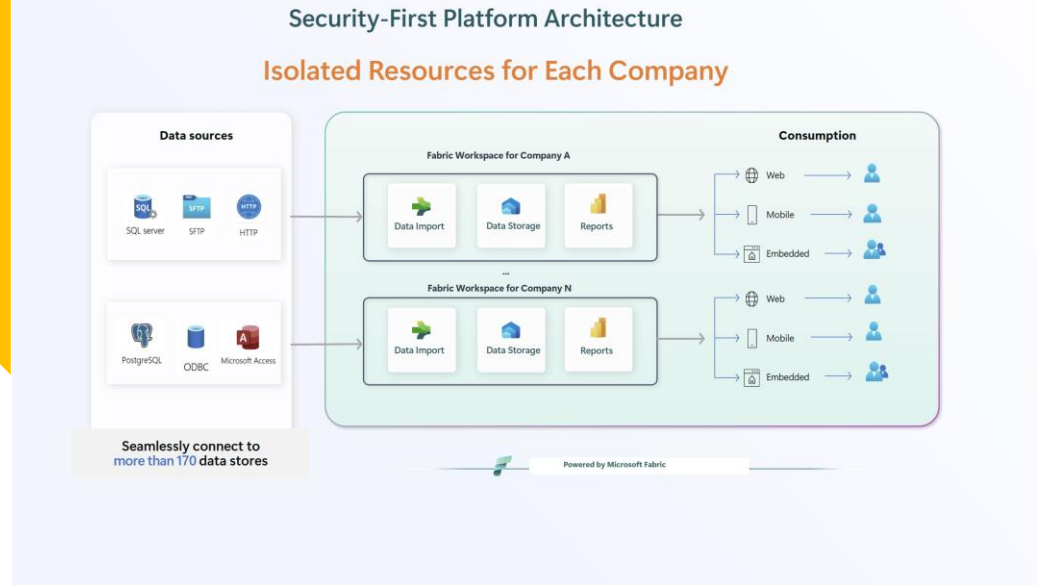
Security-First Platform Architecture

Isolated Resources for Each Company

Data sources

SQL SQL server

SFTP SFTP

HTTP HTTP

PostgreSQL

ODBC

A Microsoft Access

Seamlessly connect to more than 170 data stores

Fabric Workspace for Company A

Data Import

Data Storage

Reports

...

Fabric Workspace for Company N

Data Import

Data Storage

Reports

Consumption

Web

Mobile

Embedded

Web

Mobile

Embedded

Powered by Microsoft Fabric